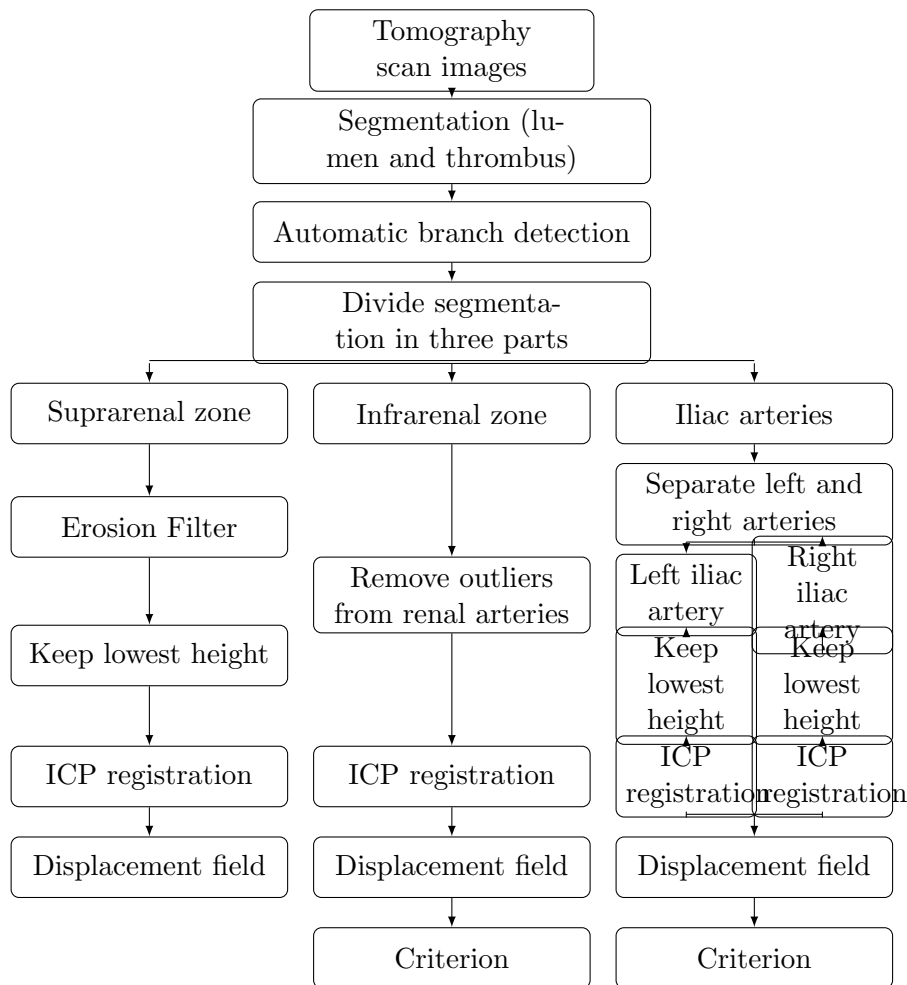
Tomography scan images

Segmentation (lumen and thrombus)

Automatic branch detection

Divide segmentation in three parts

Suprarenal zone

Infrarenal zone

Iliac arteries

Erosion Filter

Separate left and right arteries

Remove outliers from renal arteries

Left iliac artery

Right iliac artery

Keep lowest height

Keep lowest height

Keep lowest height

ICP registration

ICP registration

ICP registration

ICP registration

Displacement field

Displacement field

Displacement field

Criterion

Criterion